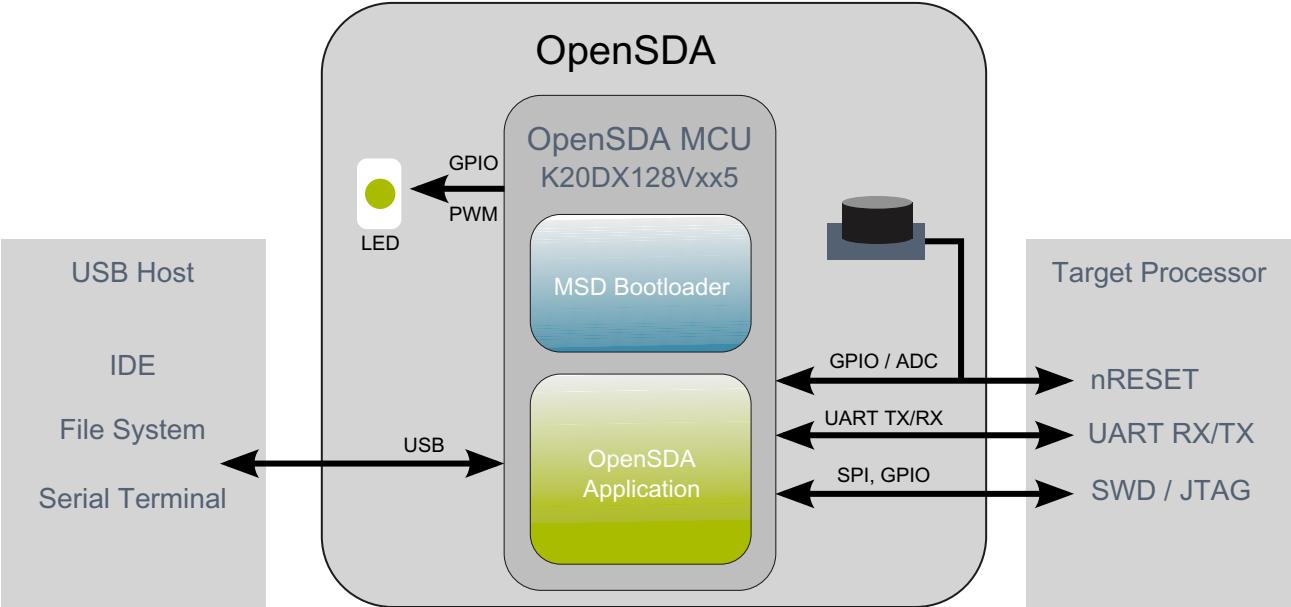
OpenSDA

USB Host

IDE

File System

Serial Terminal

USB

LED

GPIO

PWM

OpenSDA MCU
K20DX128Vxx5

MSD Bootloader

OpenSDA Application

GPIO / ADC

UART TX/RX

SPI, GPIO

Target Processor

nRESET

UART RX/TX

SWD / JTAG